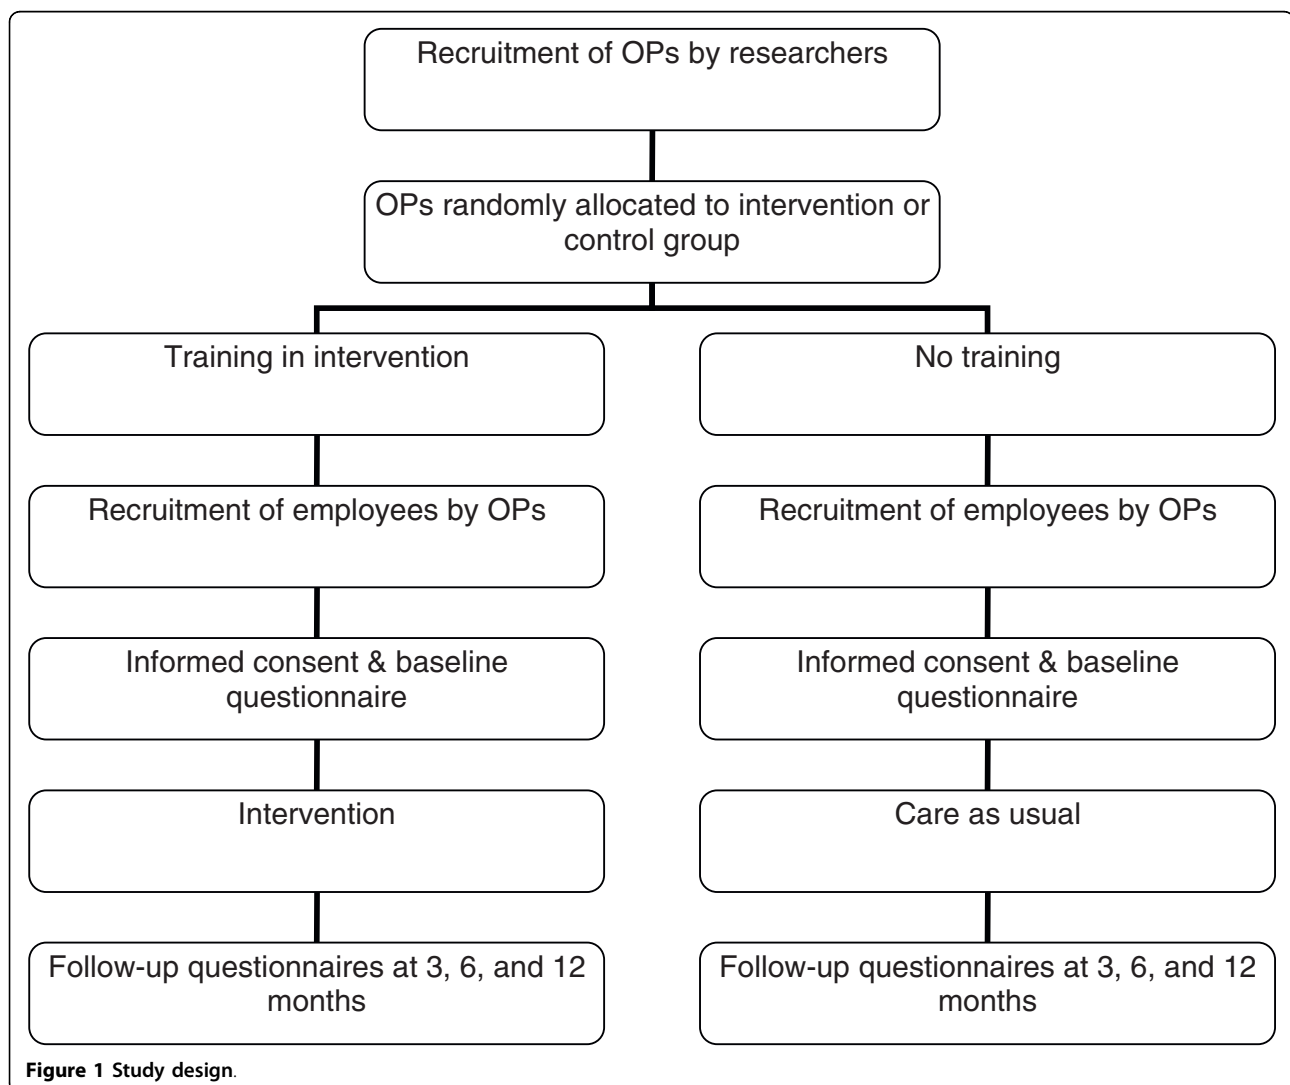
Recruitment of OPs by researchers

OPs randomly allocated to intervention or control group

Training in intervention

No training

Recruitment of employees by OPs

Recruitment of employees by OPs

Informed consent & baseline questionnaire

Informed consent & baseline questionnaire

Intervention

Care as usual

Follow-up questionnaires at 3, 6, and 12 months

Follow-up questionnaires at 3, 6, and 12 months

Figure 1 Study design.